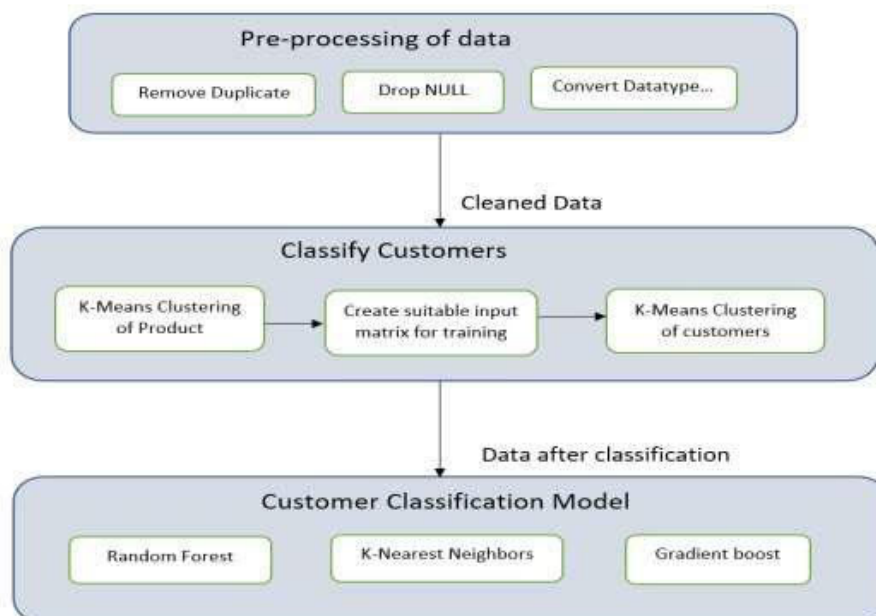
Pre-processing of data

Remove Duplicate

Drop NULL

Convert Datatype...

Cleaned Data

Classify Customers

K-Means Clustering of Product

Create suitable input matrix for training

K-Means Clustering of customers

Data after classification

Customer Classification Model

Random Forest

K-Nearest Neighbors

Gradient boost